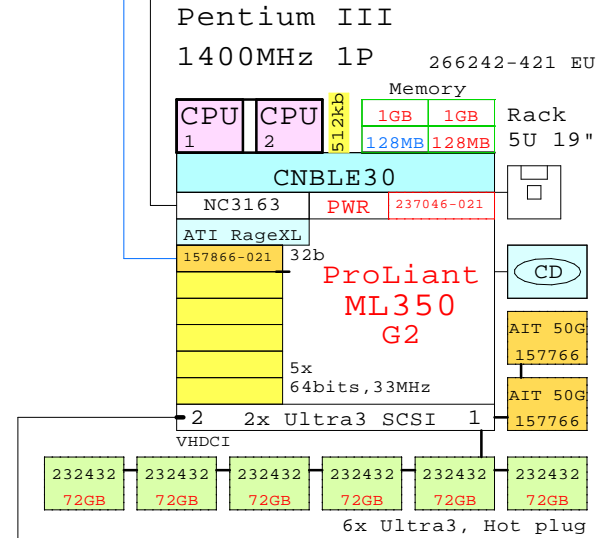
Pentium III
1400MHz 1P
266242-421 EU

Memory

| 1GB | 1GB |
|---|---|
| 128MB | 128MB |

CPU
1

CPU
2

512kb

Rack
5U 19"

CNBLE30

NC3163

PWR

237046-021

ATI RageXL

157866-021

32b

ProLiant
ML350
G2

CD

AIT 50G
157766

AIT 50G
157766

5x
64bits,33MHz

2 2x Ultra3 SCSI 1

VHDCI

232432
72GB

232432
72GB

232432
72GB

232432
72GB

232432
72GB

232432
72GB

6x Ultra3, Hot plug